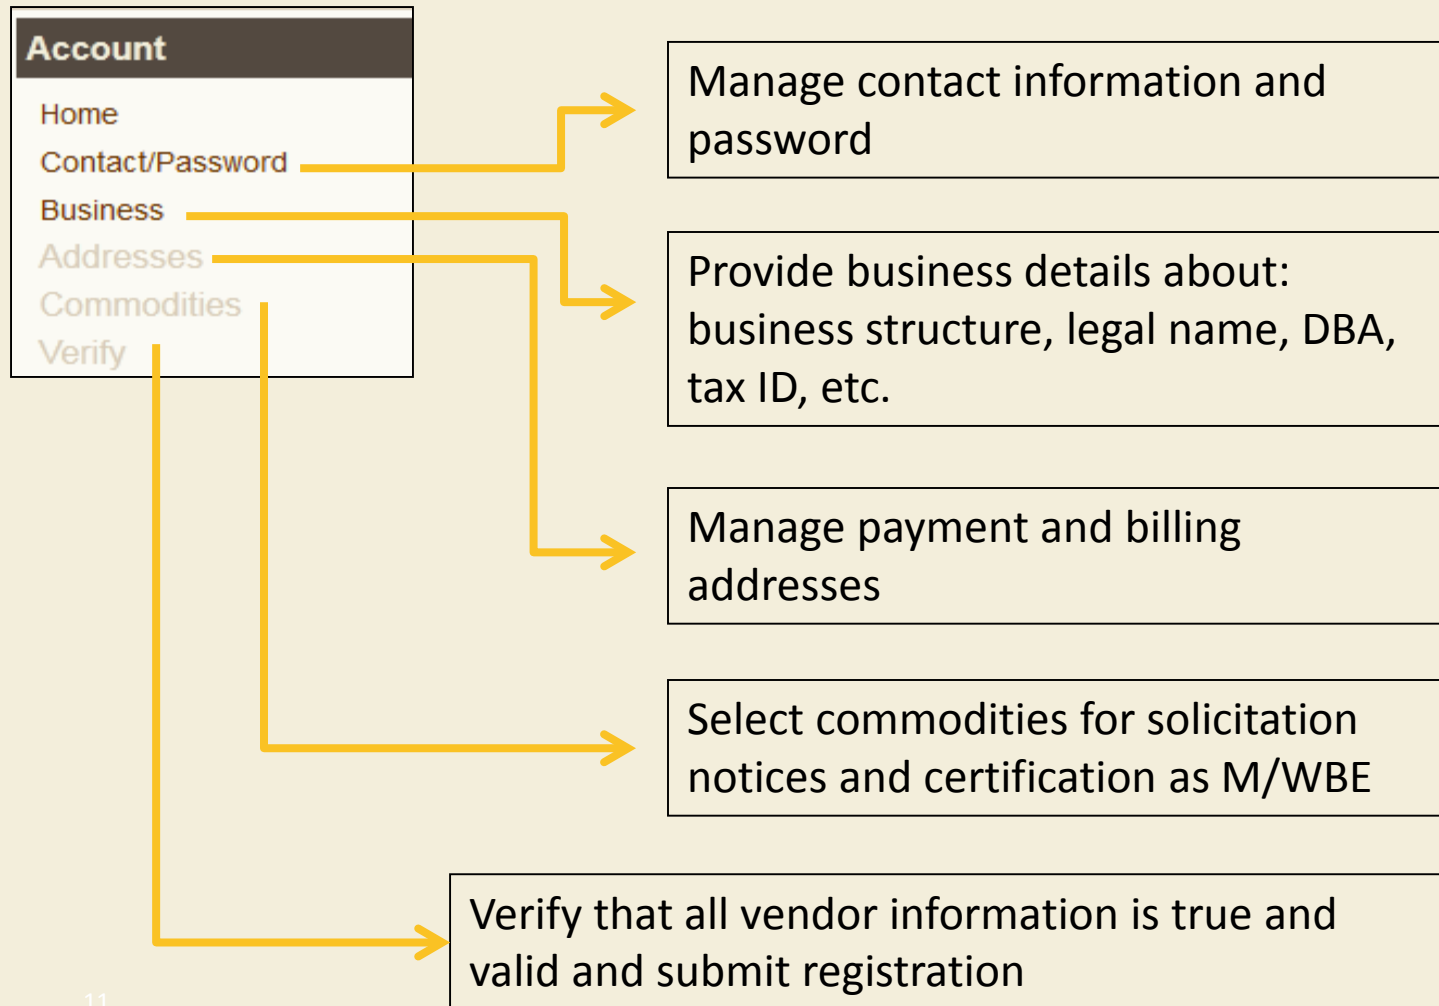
Account
Home
Contact/Password
Business
Addresses
Commodities
Verify

Manage contact information and password

Provide business details about: business structure, legal name, DBA, tax ID, etc.

Manage payment and billing addresses

Select commodities for solicitation notices and certification as M/WBE

Verify that all vendor information is true and valid and submit registration

11